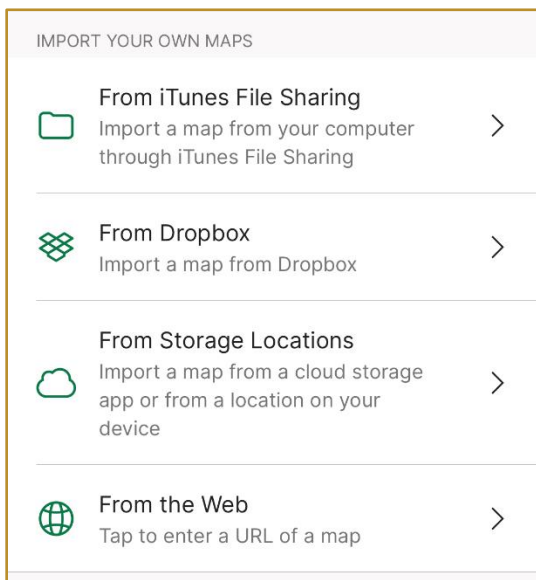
IMPORT YOUR OWN MAPS

From iTunes File Sharing
Import a map from your computer through iTunes File Sharing

From Dropbox
Import a map from Dropbox

From Storage Locations
Import a map from a cloud storage app or from a location on your device

From the Web
Tap to enter a URL of a map